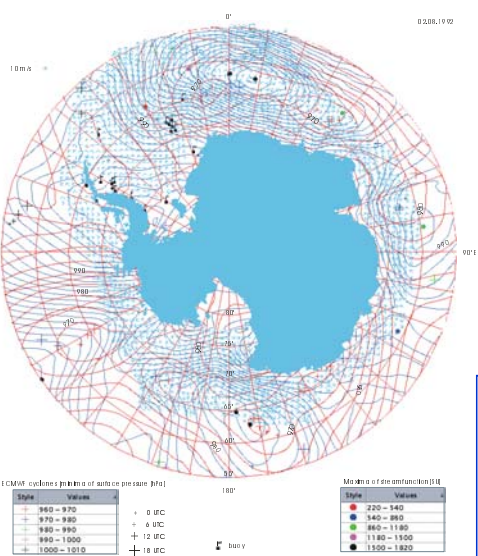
0°

02.08.1992

10 m/s

90°E

980

980

970

980

990

950

960

80°

70°

70°

60°

60°

50°

180°

ECMWF cyclones (minima of surface pressure [hPa])

| Style | Values |
|---|---|
| + | 960 – 970 |
| + | 970 – 980 |
| + | 980 – 990 |
| + | 990 – 1000 |
| + | 1000 – 1010 |

+ 0 UTC
+ 6 UTC
+ 12 UTC
+ 18 UTC

buoy

Maxima of streamfunction [SU]

| Style | Values |
|---|---|
| ● | 220 – 540 |
| ● | 540 – 860 |
| ● | 860 – 1180 |
| ● | 1180 – 1500 |
| ● | 1500 – 1820 |